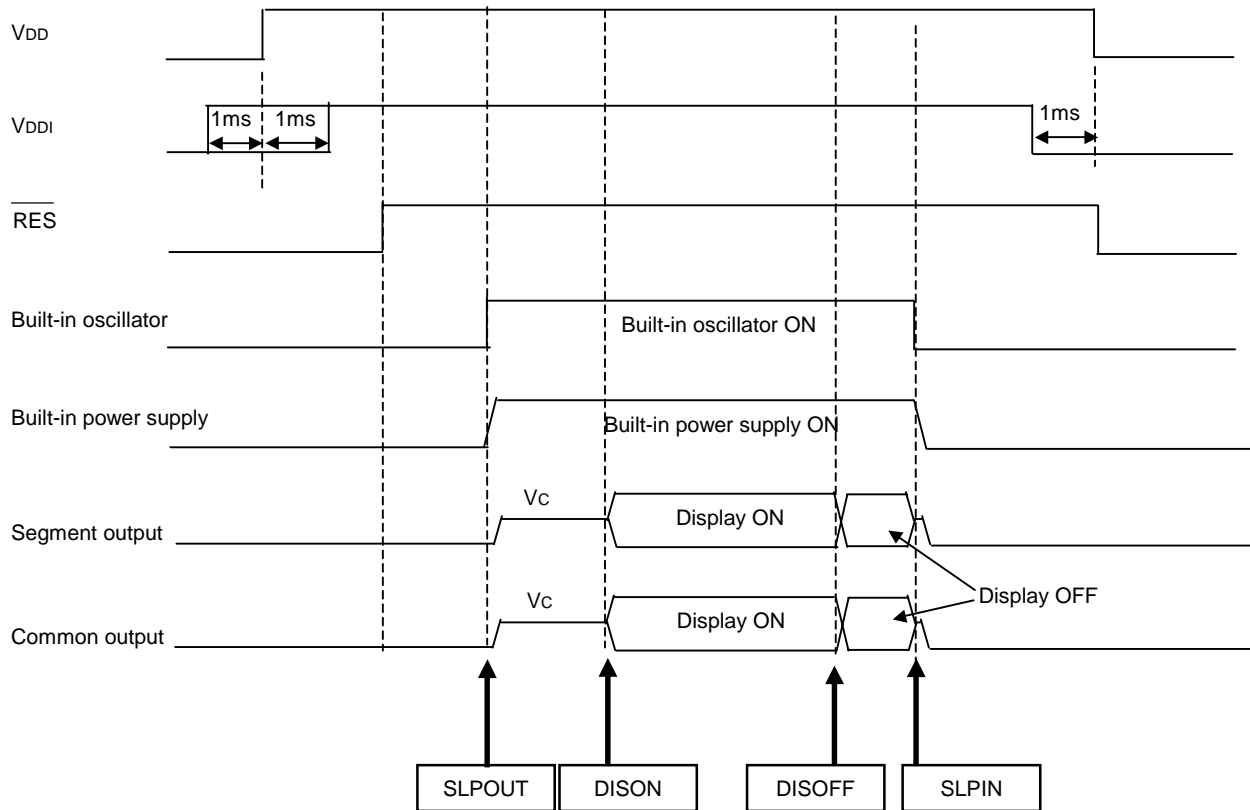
$V_{DD}$

$V_{DDI}$

1ms 1ms

1ms

$\overline{RES}$

Built-in oscillator

Built-in oscillator ON

Built-in power supply

Built-in power supply ON

$V_C$

Segment output

Display ON

$V_C$

Display OFF

Common output

Display ON

SLPOUT DISON DISOFF SLPIN